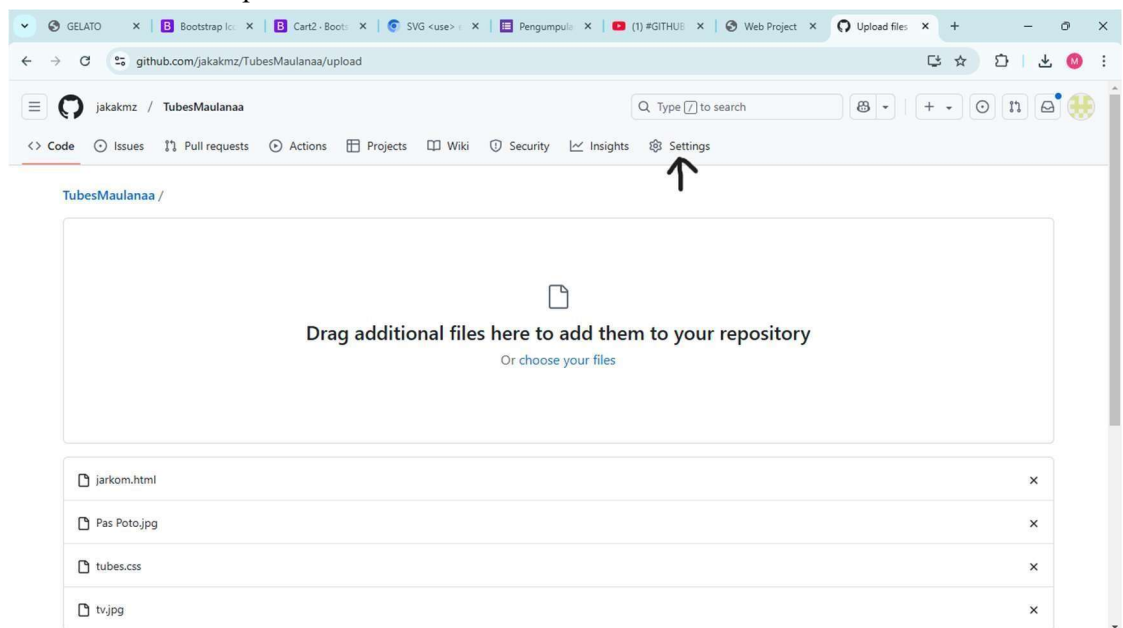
GELATO × | Bootstrap Ic × | Cart2 · Boots × | SVG <use> × | Pengumpula × | (1) #GITHUB × | Web Project × | Upload files × | +

github.com/jakakmz/TubesMaulanaa/upload

jakakmz / TubesMaulanaa

Type / to search

<> Code  Issues  Pull requests  Actions  Projects  Wiki  Security  Insights  Settings

TubesMaulanaa /

Drag additional files here to add them to your repository

Or choose your files

jarkom.html ×

Pas Poto.jpg ×

tubes.css ×

tv.jpg ×